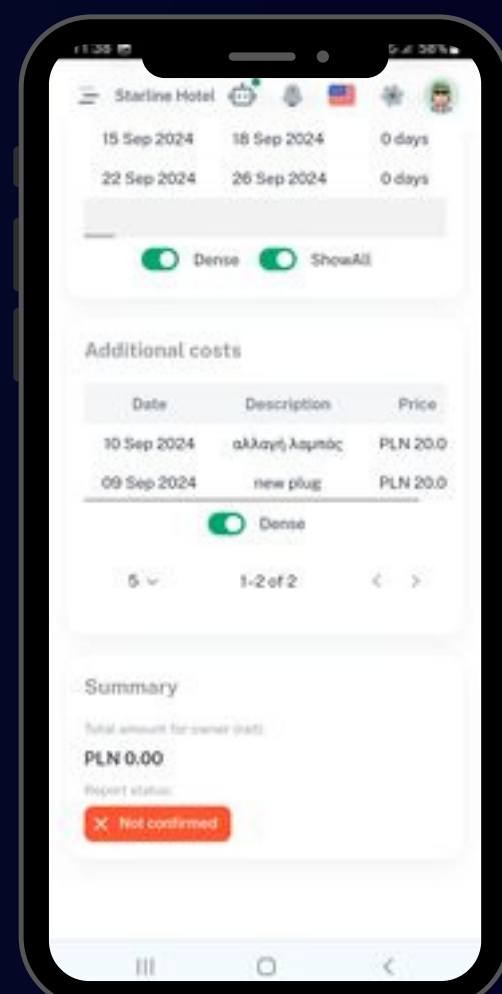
11:38 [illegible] 58%

Starline Hotel

| | | |
|---|---|---|
| 15 Sep 2024 | 18 Sep 2024 | 0 days |
| 22 Sep 2024 | 26 Sep 2024 | 0 days |

Dense ShowAll

Additional costs

| Date | Description | Price |
|---|---|---|
| 10 Sep 2024 | αλλαγή λαμπάς | PLN 20.0 |
| 09 Sep 2024 | new plug | PLN 20.0 |

Dense

5 1-2 of 2

Summary

Total amount for owner (net):

PLN 0.00

Report status:

Not confirmed